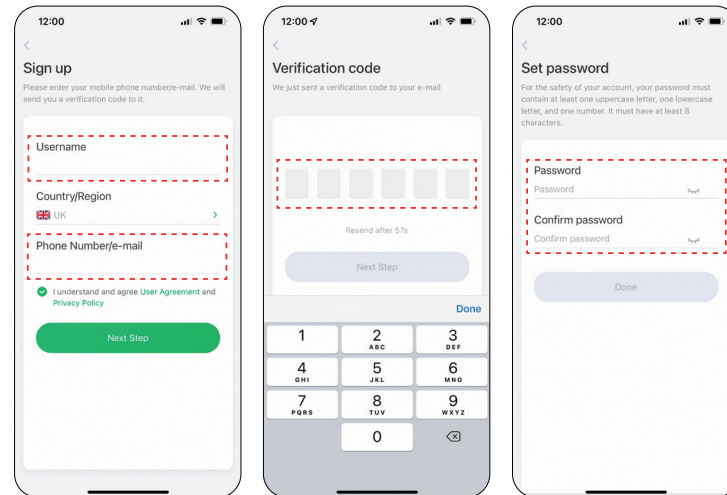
12:00

<

Sign up

Please enter your mobile phone number/e-mail. We will send you a verification code to it.

Username

Country/Region

UK

>

Phone Number/e-mail

I understand and agree User Agreement and Privacy Policy

Next Step

12:00

<

Verification code

We just sent a verification code to your e-mail

Resend after 57s

Next Step

Done

| 1 | 2 ABC | 3 DEF |
|---|---|---|
| 4 GHI | 5 JKL | 6 MNO |
| 7 PQRS | 8 TUV | 9 WXYZ |
| | 0 | |

12:00

<

Set password

For the safety of your account, your password must contain at least one uppercase letter, one lowercase letter, and one number. It must have at least 8 characters.

Password

Password

Confirm password

Confirm password

Done